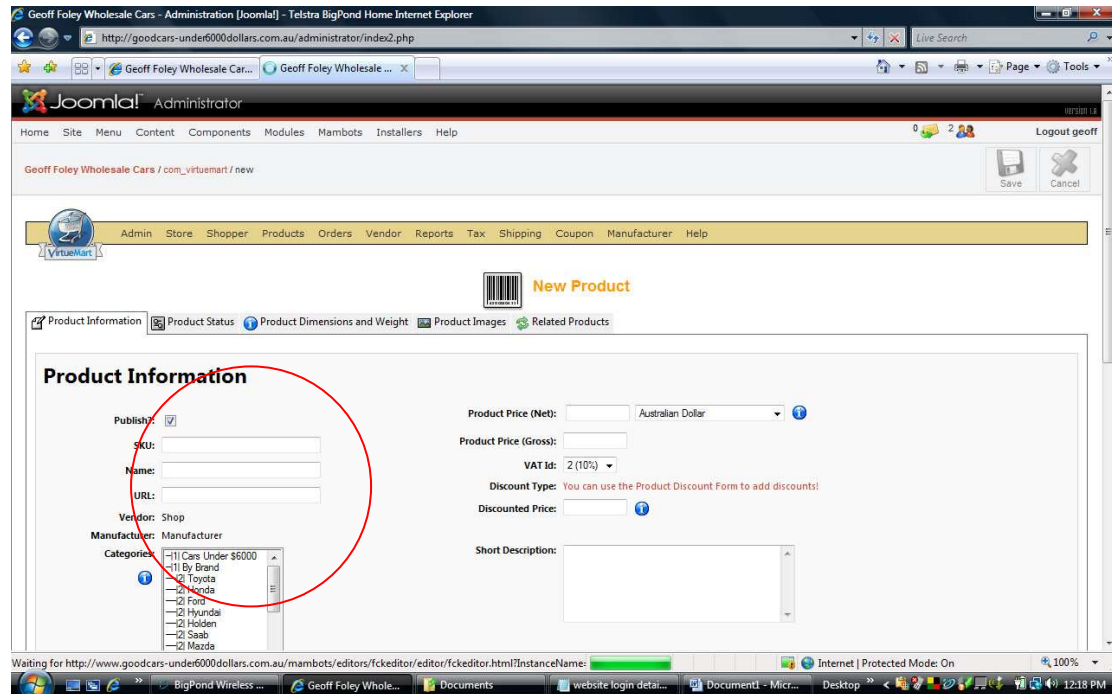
Geoff Foley Wholesale Cars - Administration [Joomla!] - Telstra BigPond Home Internet Explorer

http://goodcars-under6000dollars.com.au/administrator/index2.php

Live Search

Geoff Foley Wholesale Car... Geoff Foley Wholesale ...

Page Tools

Joomla! Administrator

Version 1.0

Home Site Menu Content Components Modules Mambots Installers Help

0 2

Logout geoff

Geoff Foley Wholesale Cars / com_virtuemart / new

Save Cancel

VirtueMart

Admin Store Shopper Products Orders Vendor Reports Tax Shipping Coupon Manufacturer Help

New Product

Product Information Product Status Product Dimensions and Weight Product Images Related Products

Product Information

Publish?:

SKU:

Name:

URL:

Vendor: Shop

Manufacturer: Manufacturer

Categories:

-|1| Cars Under $6000
-|1| By Brand
--|2| Toyota
--|2| Honda
--|2| Ford
--|2| Hyundai
--|2| Holden
--|2| Saab
--|2| Mazda

Product Price (Net): Australian Dollar

Product Price (Gross):

VAT Id: 2 (10%)

Discount Type: You can use the Product Discount Form to add discounts!

Discounted Price:

Short Description:

Waiting for http://www.goodcars-under6000dollars.com.au/mambots/editors/fckeditor/editor/fckeditor.html?InstanceName:

Internet | Protected Mode: On

100%

BigPond Wireless ... Geoff Foley Whole... Documents website login detai... Document1 - Micr... Desktop

12:18 PM